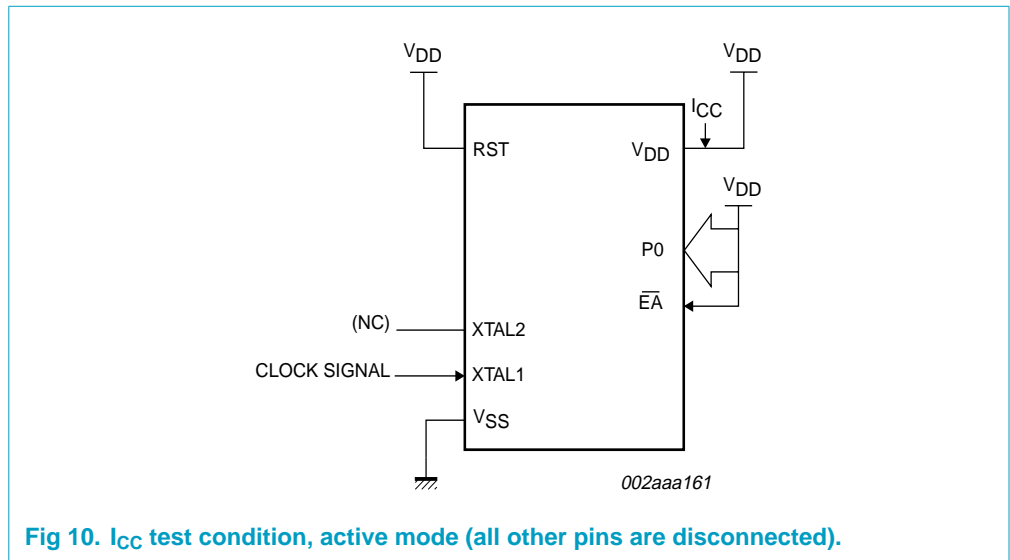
$V_{DD}$

$V_{DD}$

$I_{CC}$

RST

$V_{DD}$

$V_{DD}$

P0

$\overline{EA}$

(NC)

XTAL2

CLOCK SIGNAL

XTAL1

$V_{SS}$

002aaa161

Fig 10. $I_{CC}$ test condition, active mode (all other pins are disconnected).